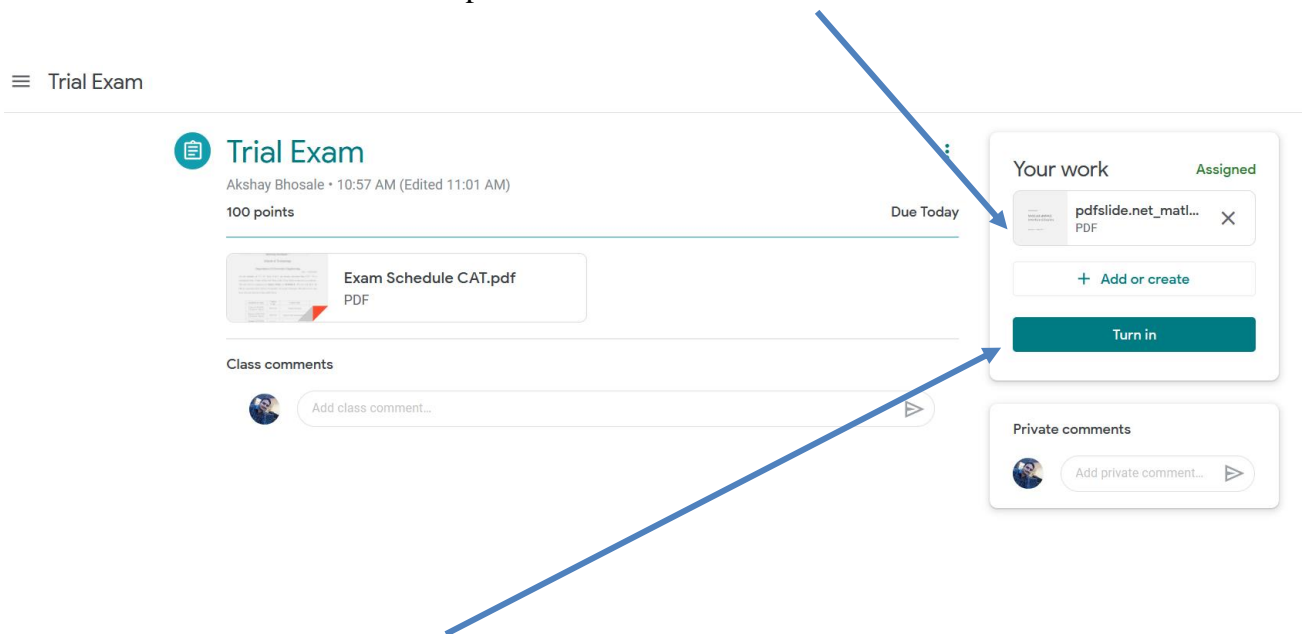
≡ Trial Exam

Trial Exam

Akshay Bhosale • 10:57 AM (Edited 11:01 AM)

100 points

Due Today

Exam Schedule CAT.pdf
PDF

Class comments

Add class comment...

Your work

Assigned

pdfslide.net_matl...
PDF

+ Add or create

Turn in

Private comments

Add private comment...